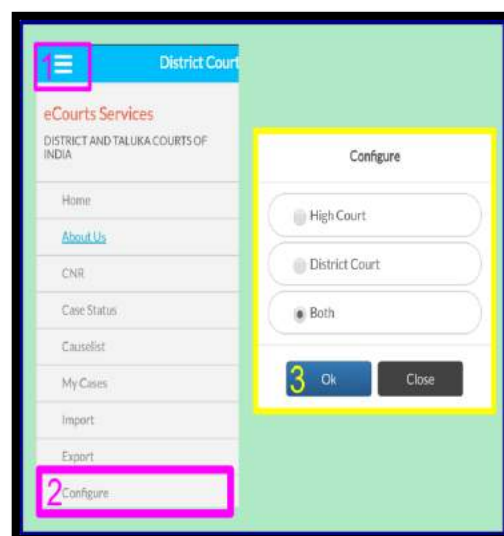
1

District Court

eCourts Services

DISTRICT AND TALUKA COURTS OF INDIA

Home

About Us

CNR

Case Status

Causelist

My Cases

Import

Export

2 Configure

Configure

High Court

District Court

Both

3 Ok

Close